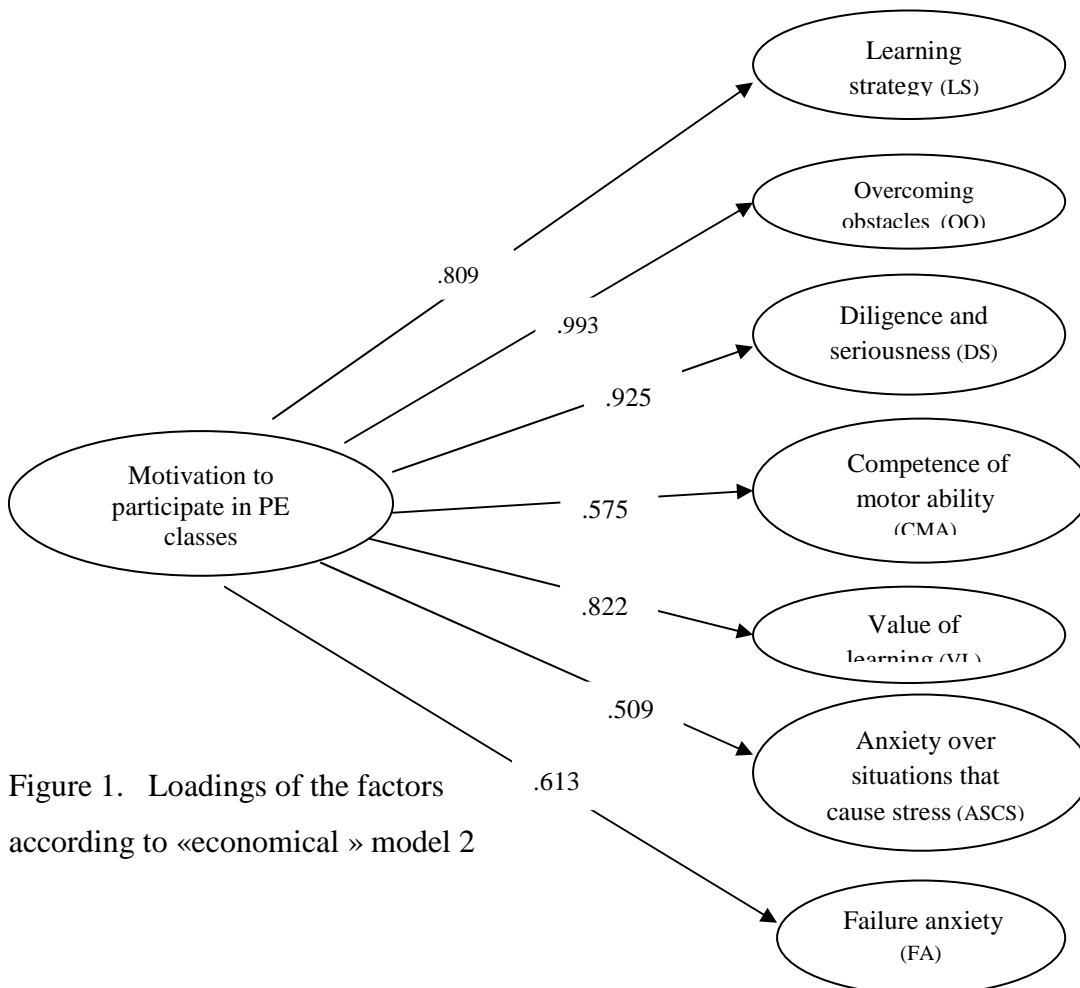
Learning strategy (LS)

Overcoming obstacles (OO)

Diligence and seriousness (DS)

Competence of motor ability (CMA)

Value of learning (VL)

Anxiety over situations that cause stress (ASCS)

Failure anxiety (FA)

.809

.993

.925

.575

.822

.509

.613

Motivation to participate in PE classes

Figure 1. Loadings of the factors according to «economical » model 2